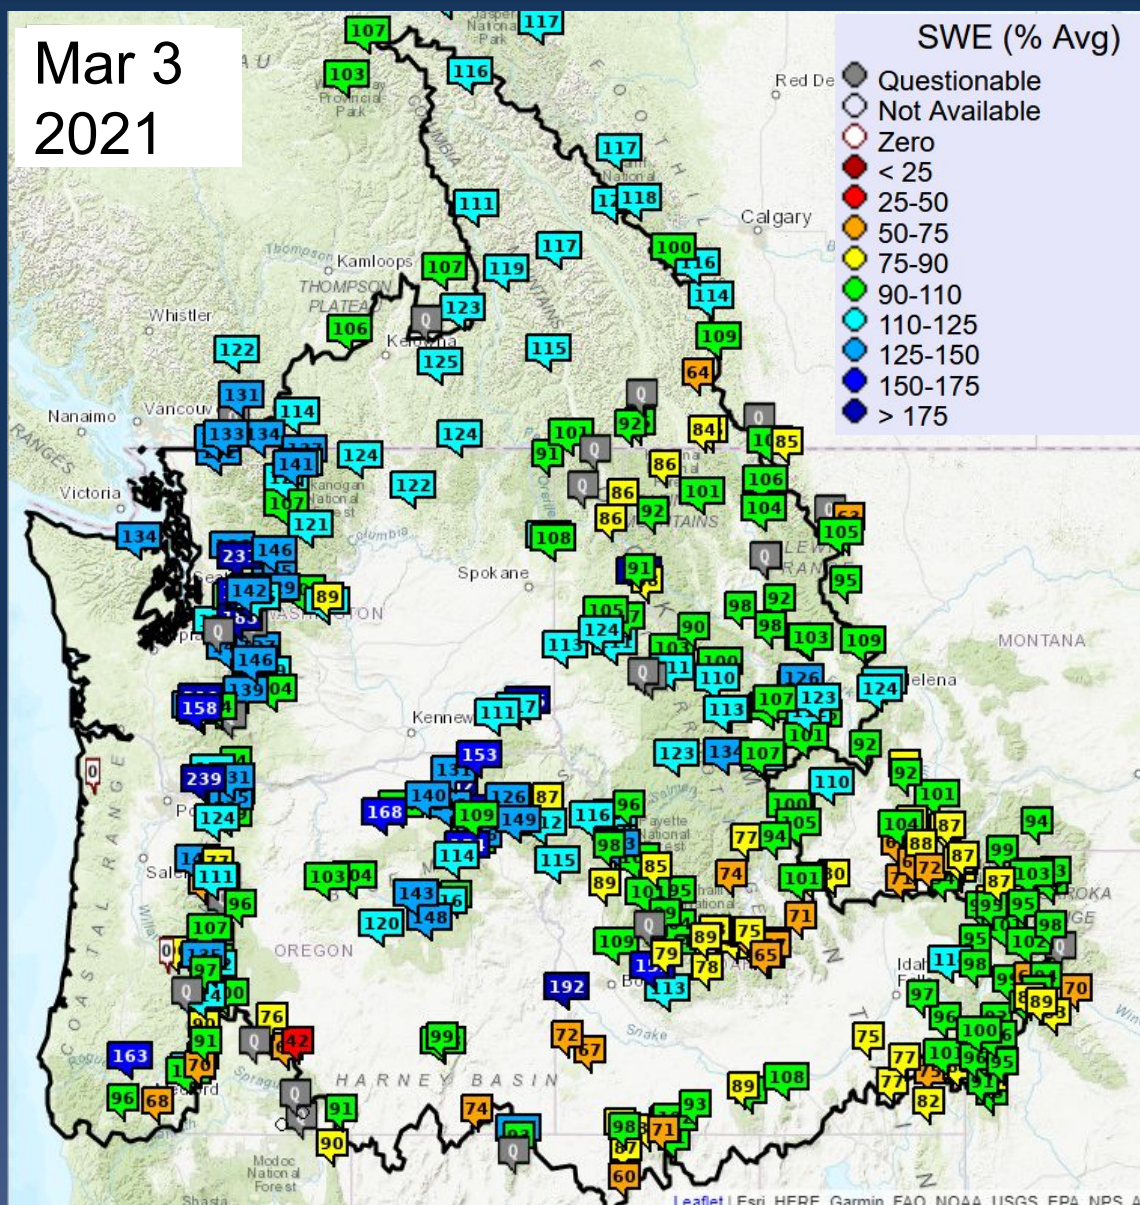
Mar 3
2021

SWE (% Avg)
Questionable
Not Available
Zero
< 25
25-50
50-75
75-90
90-110
110-125
125-150
150-175
> 175

107 117 103 116 117 118 111 100 117 107 119 116 114 123 106 109 122 125 115 64 131 114 124 101 92 84 85 133 134 141 124 91 86 122 86 101 106 107 92 104 105 121 108 134 231 146 91 95 142 89 105 98 92 124 90 98 103 109 146 110 126 158 107 123 111 113 124 101 153 92 123 134 107 239 131 110 168 140 126 87 116 96 92 101 124 109 149 94 114 115 98 77 94 104 88 87 111 85 74 101 99 103 96 143 89 72 87 103 120 148 95 71 107 109 79 89 75 95 98 65 102 97 78 192 113 98 70 76 99 72 96 89 163 91 75 100 70 77 96 95 96 68 74 89 108 82 91 93 98 71 90 87 60

Mar 3 2021
Red Deer
Calgary
Kamloops
THOMPSON PLATEAU
Whistler
Kelowna
Nanaimo
Vancouver
Victoria
Okanogan National Forest
Columbia
Spokane
WASHINGTON
Kennewick
Salem
OREGON
HARNEY BASIN
Snake
MONTANA
Helena
Idaho Falls
Modoc National Forest
Shasta
Jasper National Park
COLUMBIA
MOUNTAINS
FOOTHILLS
LEWIS RANGE
COASTAL RANGE
CASCADE RANGE
Payette National Forest
Leaflet | Esri, HERE, Garmin, FAO, NOAA, USGS, EPA, NPS